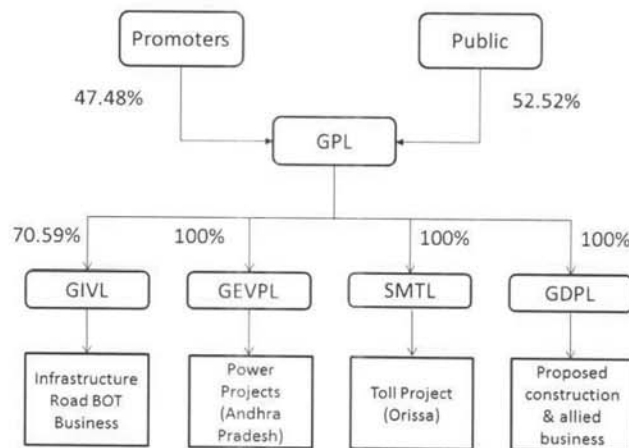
Promoters

Public

47.48%

52.52%

GPL

70.59%

100%

100%

100%

GIVL

GEVPL

SMTL

GDPL

Infrastructure Road BOT Business

Power Projects (Andhra Pradesh)

Toll Project (Orissa)

Proposed construction & allied business